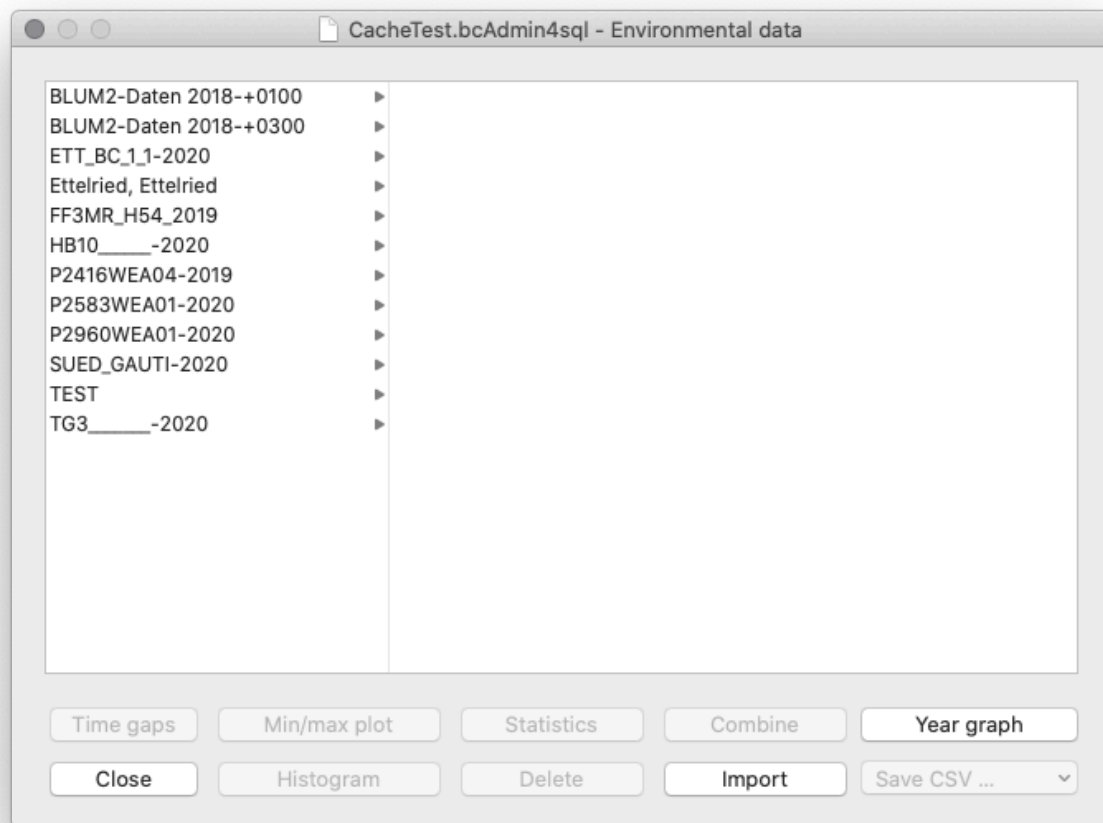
CacheTest.bcAdmin4sql - Environmental data

BLUM2-Daten 2018-+0100
BLUM2-Daten 2018-+0300
ETT_BC_1_1-2020
Ettelried, Ettelried
FF3MR_H54_2019
HB10_____-2020
P2416WEA04-2019
P2583WEA01-2020
P2960WEA01-2020
SUED_GAUTI-2020
TEST
TG3______-2020

Time gaps
Min/max plot
Statistics
Combine
Year graph
Close
Histogram
Delete
Import
Save CSV ...